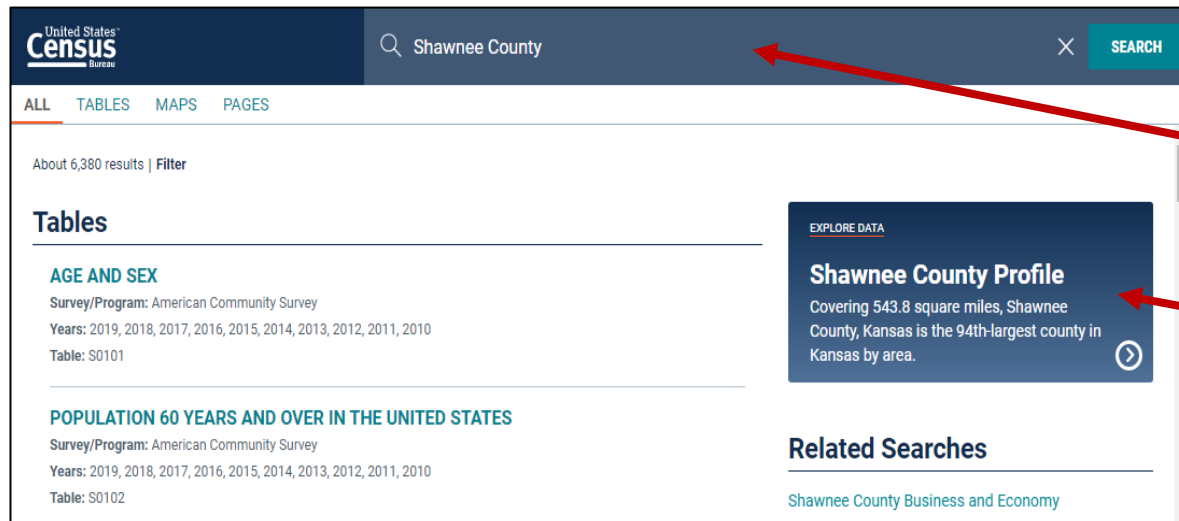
United States Census Bureau

Shawnee County

SEARCH

ALL TABLES MAPS PAGES

About 6,380 results | Filter

Tables

AGE AND SEX
Survey/Program: American Community Survey
Years: 2019, 2018, 2017, 2016, 2015, 2014, 2013, 2012, 2011, 2010
Table: S0101

POPULATION 60 YEARS AND OVER IN THE UNITED STATES
Survey/Program: American Community Survey
Years: 2019, 2018, 2017, 2016, 2015, 2014, 2013, 2012, 2011, 2010
Table: S0102

EXPLORE DATA

Shawnee County Profile
Covering 543.8 square miles, Shawnee County, Kansas is the 94th-largest county in Kansas by area.

Related Searches

Shawnee County Business and Economy